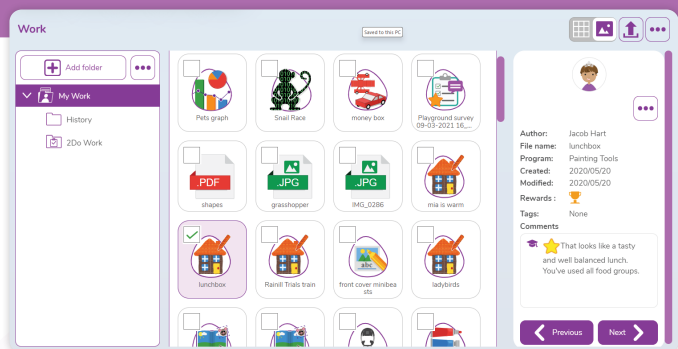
Work

Saved to this PC

Add folder

My Work

History

2Do Work

Pets graph

Snail Race

money box

Playground survey 09-03-2021 16,...

.PDF

shapes

.JPG

grasshopper

.JPG

IMG_0286

mia is warm

lunchbox

Rainill Trials train

front cover minibeasts

ladybirds

Author: Jacob Hart
File name: lunchbox
Program: Painting Tools
Created: 2020/05/20
Modified: 2020/05/20
Rewards :
Tags: None
Comments

That looks like a tasty and well balanced lunch. You've used all food groups.

Previous

Next